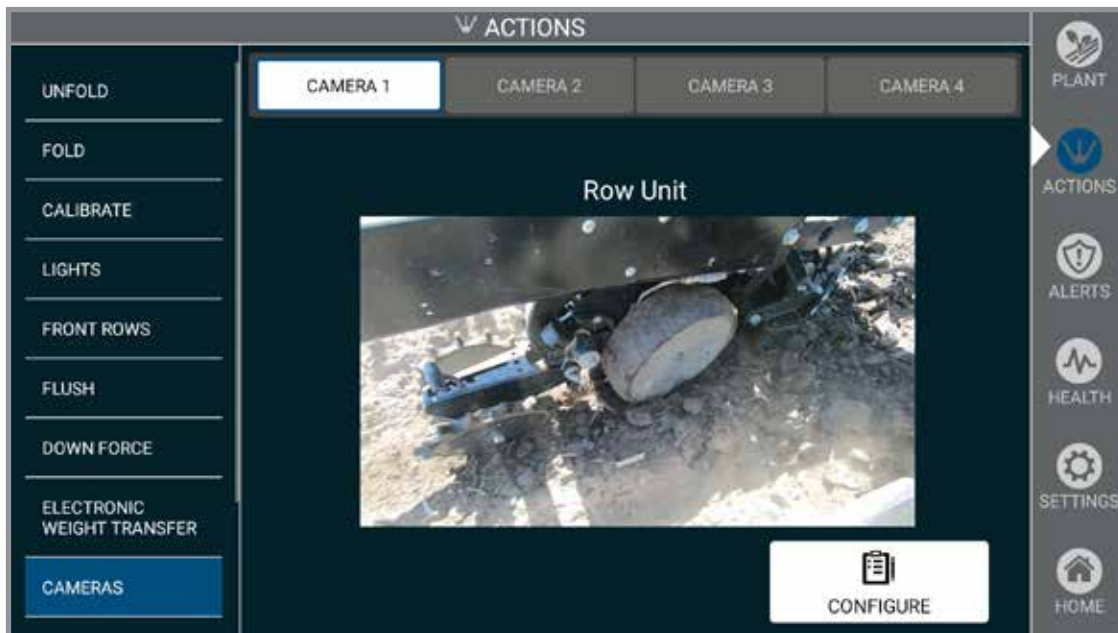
ACTIONS

UNFOLD

FOLD

CALIBRATE

LIGHTS

FRONT ROWS

FLUSH

DOWN FORCE

ELECTRONIC WEIGHT TRANSFER

CAMERAS

CAMERA 1

CAMERA 2

CAMERA 3

CAMERA 4

Row Unit

CONFIGURE

PLANT

ACTIONS

ALERTS

HEALTH

SETTINGS

HOME